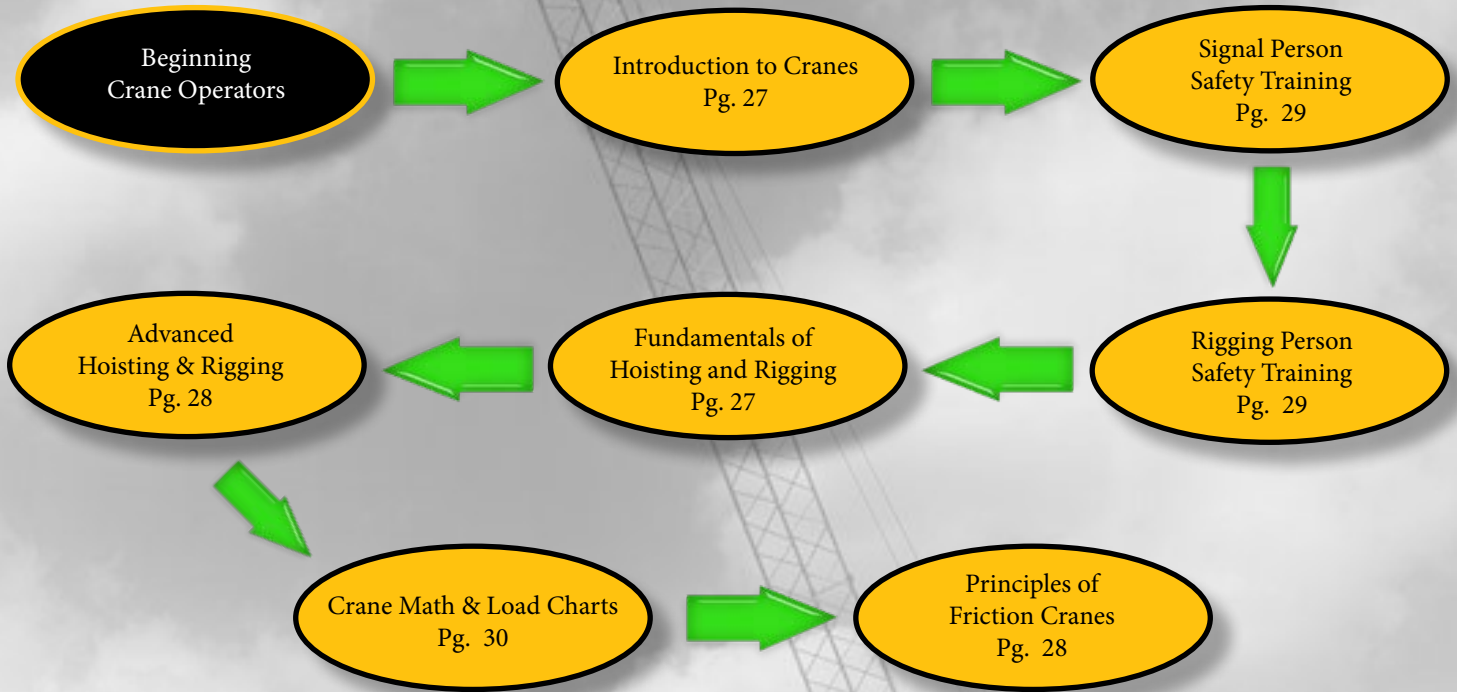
Beginning Crane Operators

Introduction to Cranes Pg. 27

Signal Person Safety Training Pg. 29

Rigging Person Safety Training Pg. 29

Fundamentals of Hoisting and Rigging Pg. 27

Advanced Hoisting & Rigging Pg. 28

Crane Math & Load Charts Pg. 30

Principles of Friction Cranes Pg. 28